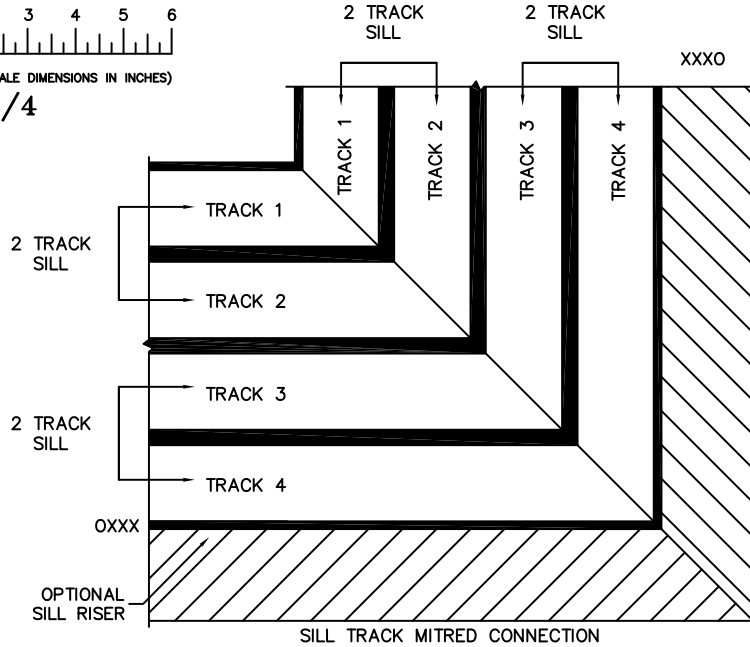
3 4 5 6

ALE DIMENSIONS IN INCHES)

/4

2 TRACK SILL

2 TRACK SILL

XXXO

TRACK 1

TRACK 2

TRACK 3

TRACK 4

2 TRACK SILL

TRACK 1

TRACK 2

2 TRACK SILL

TRACK 3

TRACK 4

OXXX

OPTIONAL SILL RISER

SILL TRACK MITRED CONNECTION